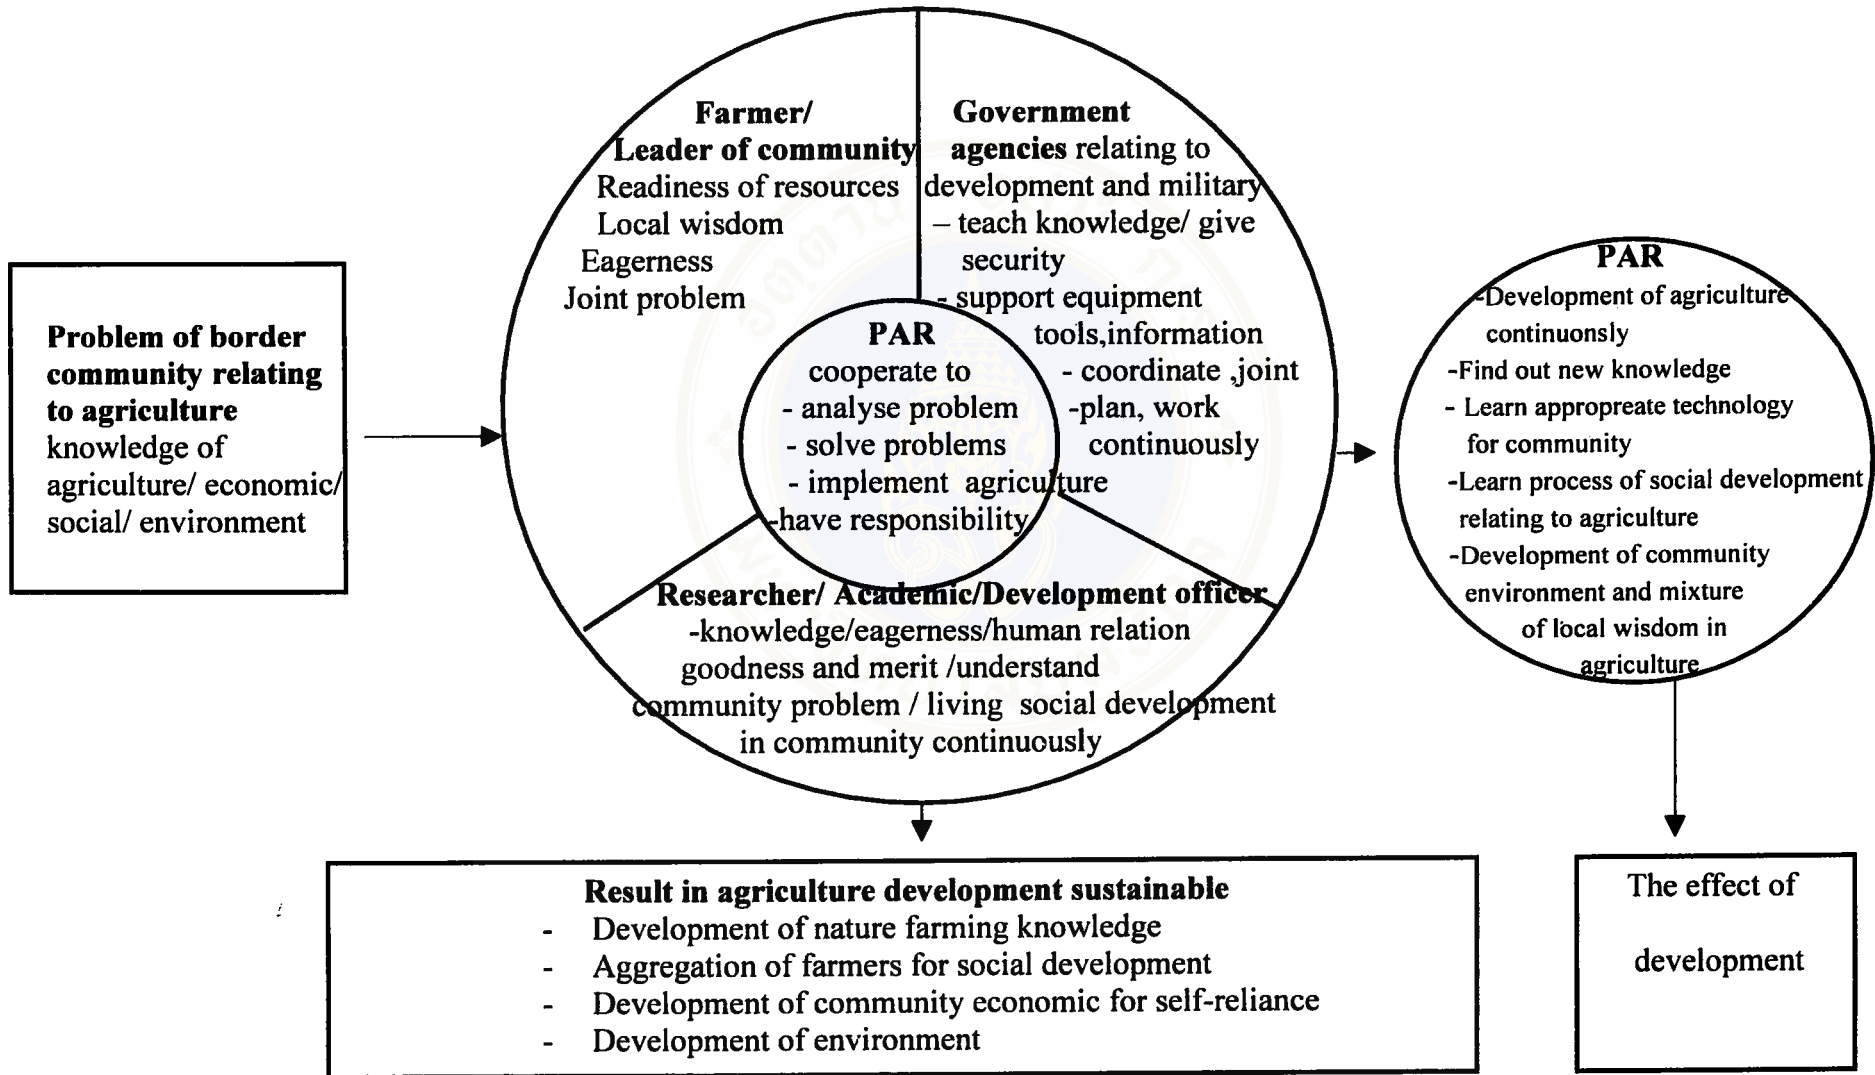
Problem of border community relating to agriculture knowledge of agriculture/ economic/ social/ environment

Farmer/ Leader of community
Readiness of resources
Local wisdom
Eagerness
Joint problem

Government agencies relating to development and military
– teach knowledge/ give security
- support equipment tools,information
- coordinate ,joint
-plan, work continuously

PAR
cooperate to
- analyse problem
- solve problems
- implement agriculture
-have responsibility

Researcher/ Academic/Development officer
-knowledge/eagerness/human relation goodness and merit /understand community problem / living social development in community continuously

PAR
-Development of agriculture continonusly
-Find out new knowledge
- Learn appropreate technology for community
-Learn process of social development relating to agriculture
-Development of community environment and mixture of local wisdom in agriculture

Result in agriculture development sustainable
- Development of nature farming knowledge
- Aggregation of farmers for social development
- Development of community economic for self-reliance
- Development of environment

The effect of

development